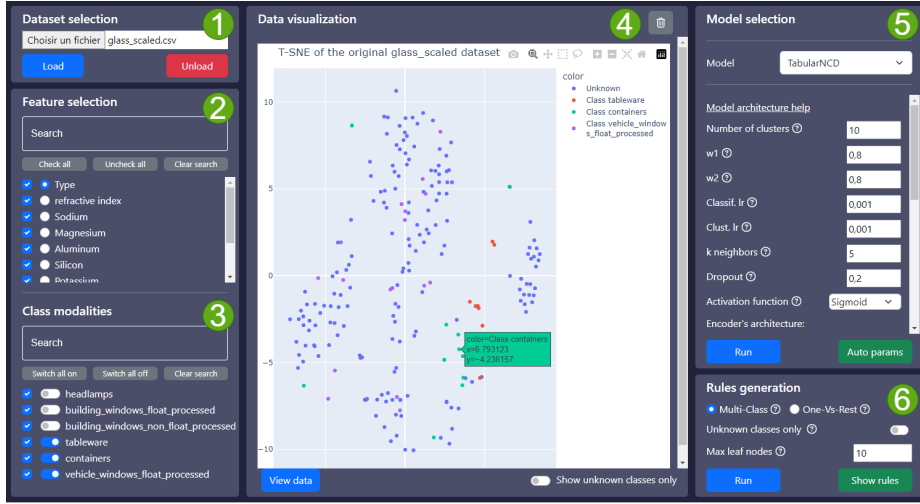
Dataset selection
1
Choisir un fichier glass_scaled.csv
Load
Unload

Feature selection
2
Search
Check all
Uncheck all
Clear search
Type
refractive index
Sodium
Magnesium
Aluminum
Silicon
Potassium

Class modalities
3
Search
Switch all on
Switch all off
Clear search
headlamps
building_windows_float_processed
building_windows_non_float_processed
tableware
containers
vehicle_windows_float_processed

Data visualization
4
T-SNE of the original glass_scaled dataset
color
Unknown
Class tableware
Class containers
Class vehicle_windows_float_processed
10
5
0
-5
-10
color=Class containers
x=6.793123
y=-4.236157
View data
Show unknown classes only

Model selection
5
Model
TabularNCD
Model architecture help
Number of clusters
10
w1
0,8
w2
0,8
Classif. lr
0,001
Clust. lr
0,001
k neighbors
5
Dropout
0,2
Activation function
Sigmoid
Encoder's architecture:
Run
Auto params

Rules generation
6
Multi-Class
One-Vs-Rest
Unknown classes only
Max leaf nodes
10
Run
Show rules